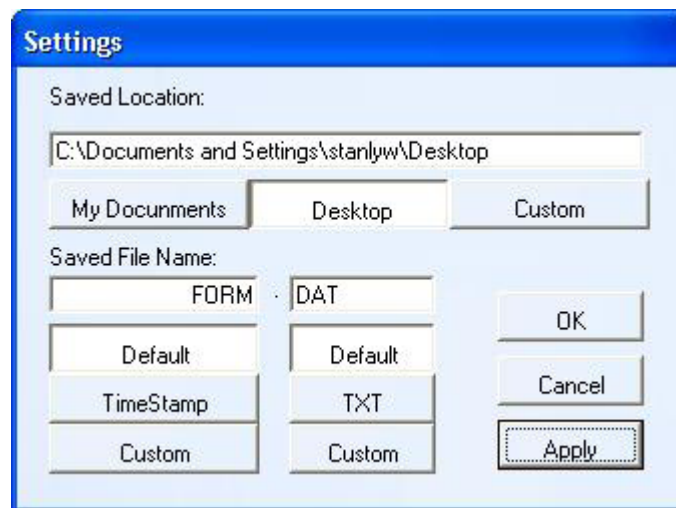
Settings

Saved Location:

C:\Documents and Settings\stanlyw\Desktop

My Documents

Desktop

Custom

Saved File Name:

FORM

.

DAT

Default

Default

TimeStamp

TXT

Custom

Custom

OK

Cancel

Apply